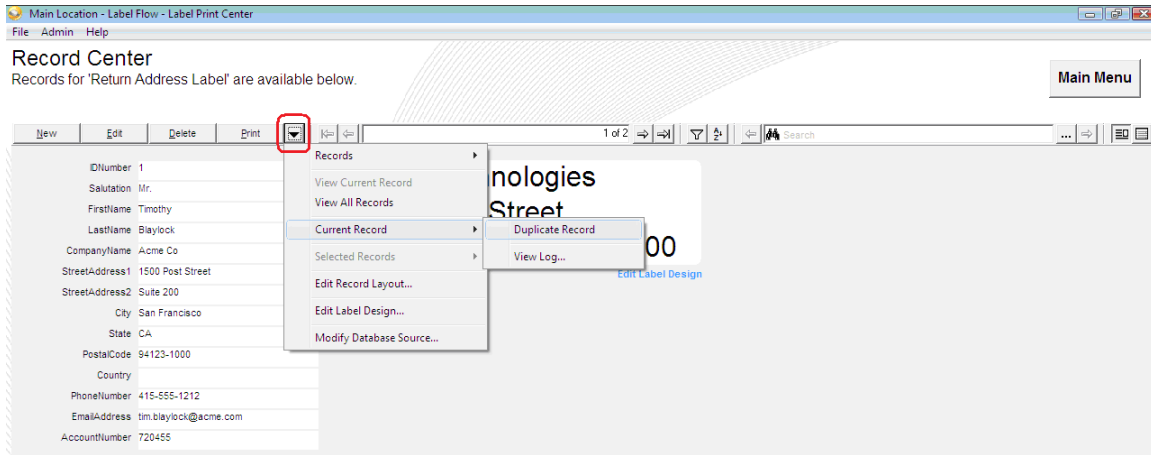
Main Location - Label Flow - Label Print Center
File Admin Help

Record Center
Records for 'Return Address Label' are available below.

Main Menu

New Edit Delete Print

1 of 2

Search

Records
View Current Record
View All Records
Current Record
Selected Records
Edit Record Layout...
Edit Label Design...
Modify Database Source...

Duplicate Record
View Log...

nologies
Street
00
Edit Label Design

| | |
|---|---|
| IDNumber | 1 |
| Salutation | Mr. |
| FirstName | Timothy |
| LastName | Blaylock |
| CompanyName | Acme Co |
| StreetAddress1 | 1500 Post Street |
| StreetAddress2 | Suite 200 |
| City | San Francisco |
| State | CA |
| PostalCode | 94123-1000 |
| Country | |
| PhoneNumber | 415-555-1212 |
| EmailAddress | tim.blaylock@acme.com |
| AccountNumber | 720455 |